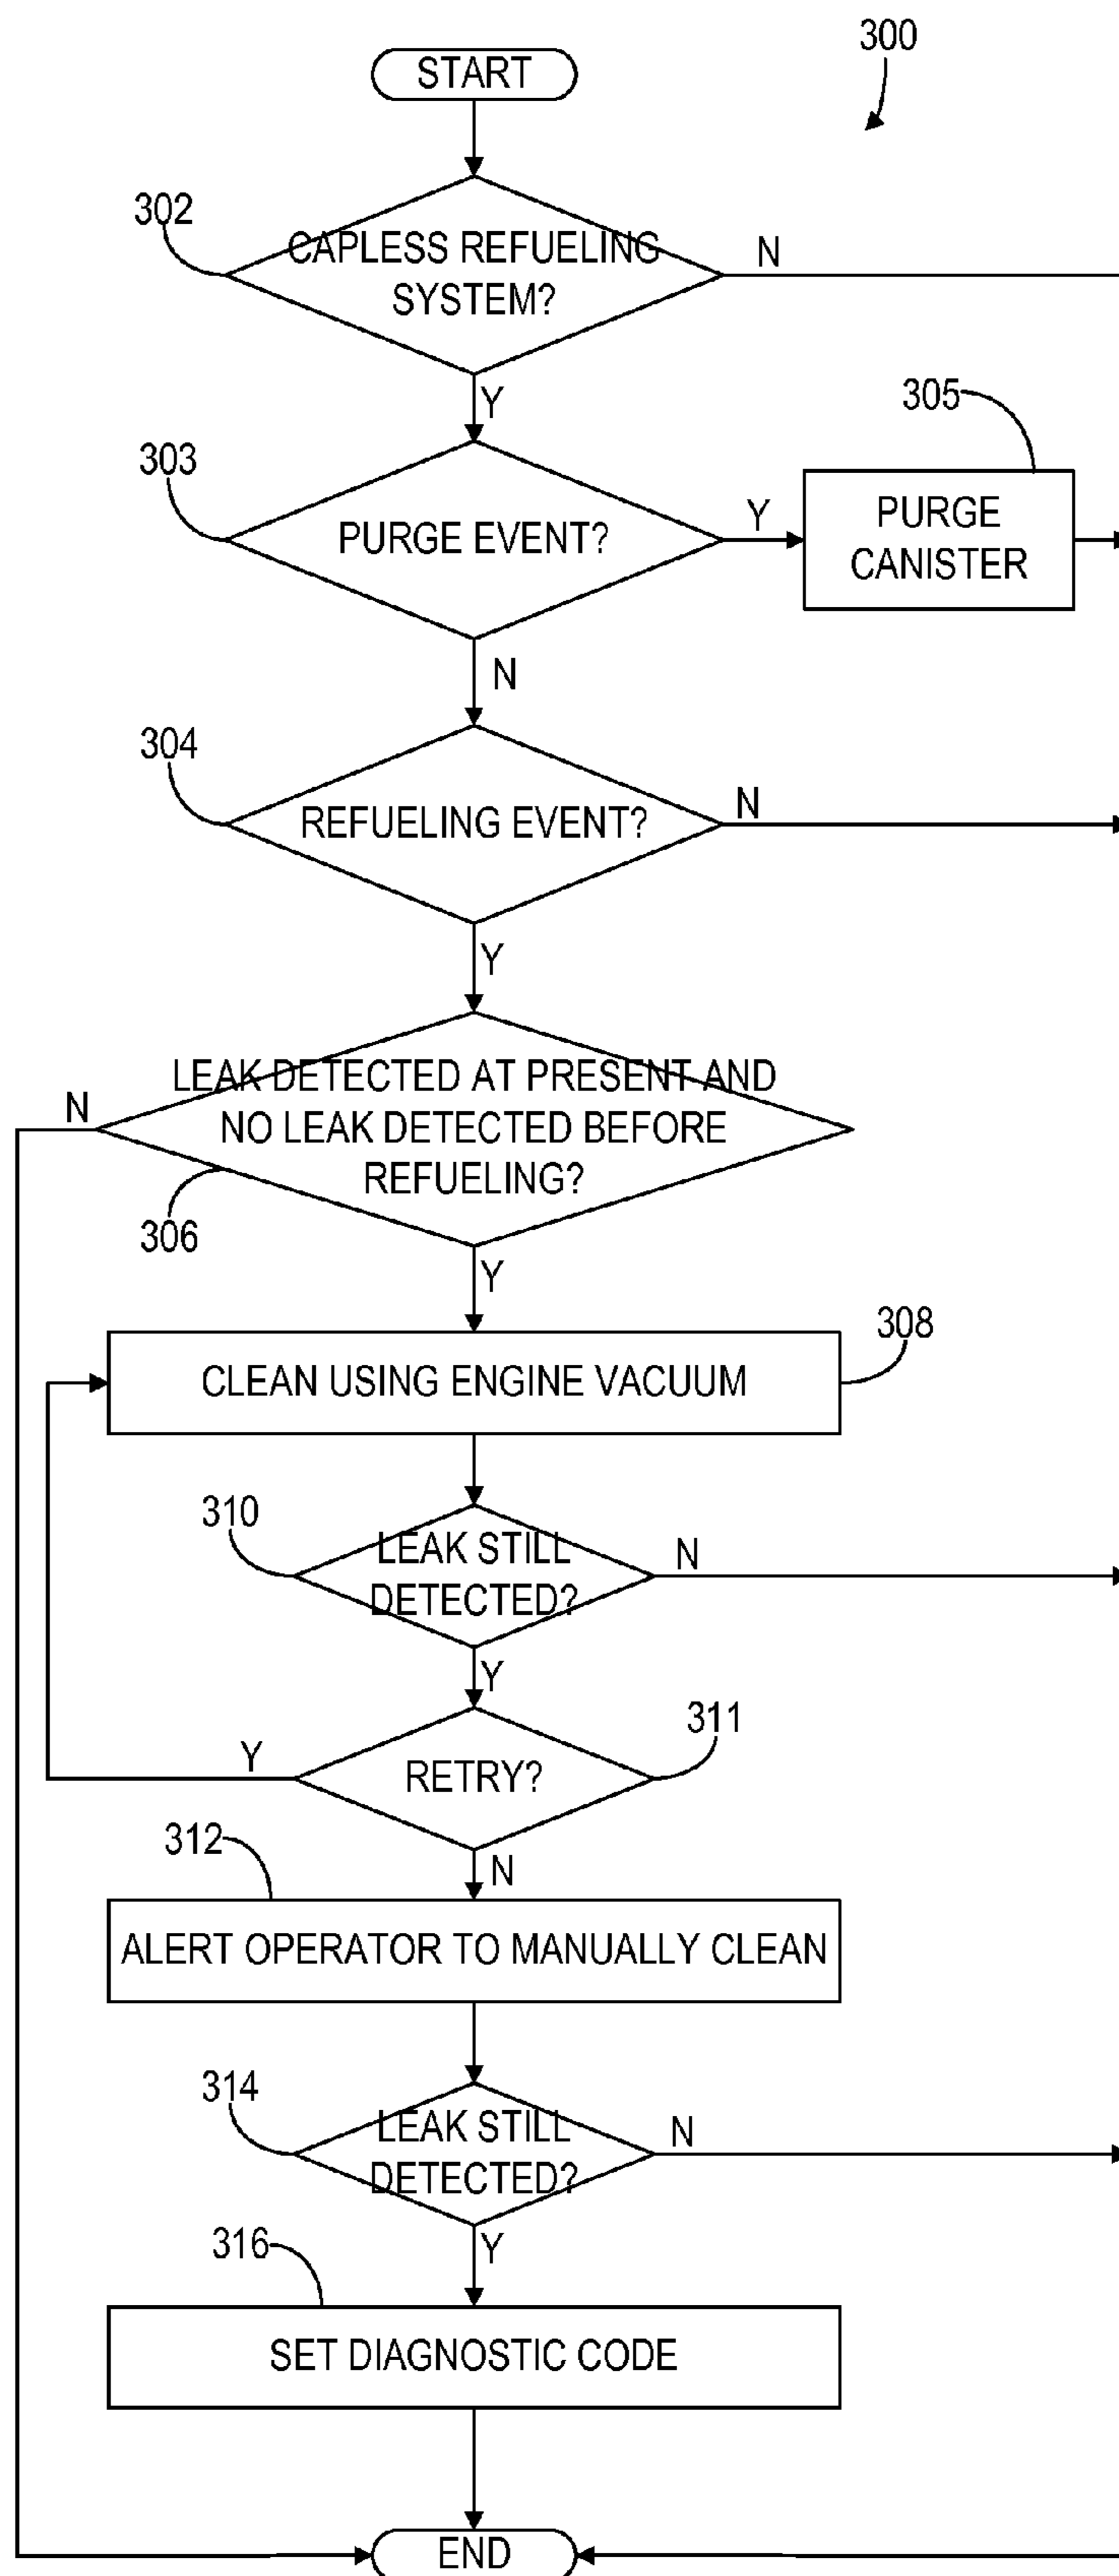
300

START

302
CAPLESS REFUELING SYSTEM?
N
Y

303
PURGE EVENT?
Y
305
PURGE CANISTER
N

304
REFUELING EVENT?
N
Y

LEAK DETECTED AT PRESENT AND NO LEAK DETECTED BEFORE REFUELING?
N
306
Y

CLEAN USING ENGINE VACUUM
308

310
LEAK STILL DETECTED?
N
Y

Y
RETRY?
311
312
N

ALERT OPERATOR TO MANUALLY CLEAN

314
LEAK STILL DETECTED?
N
316
Y

SET DIAGNOSTIC CODE

END